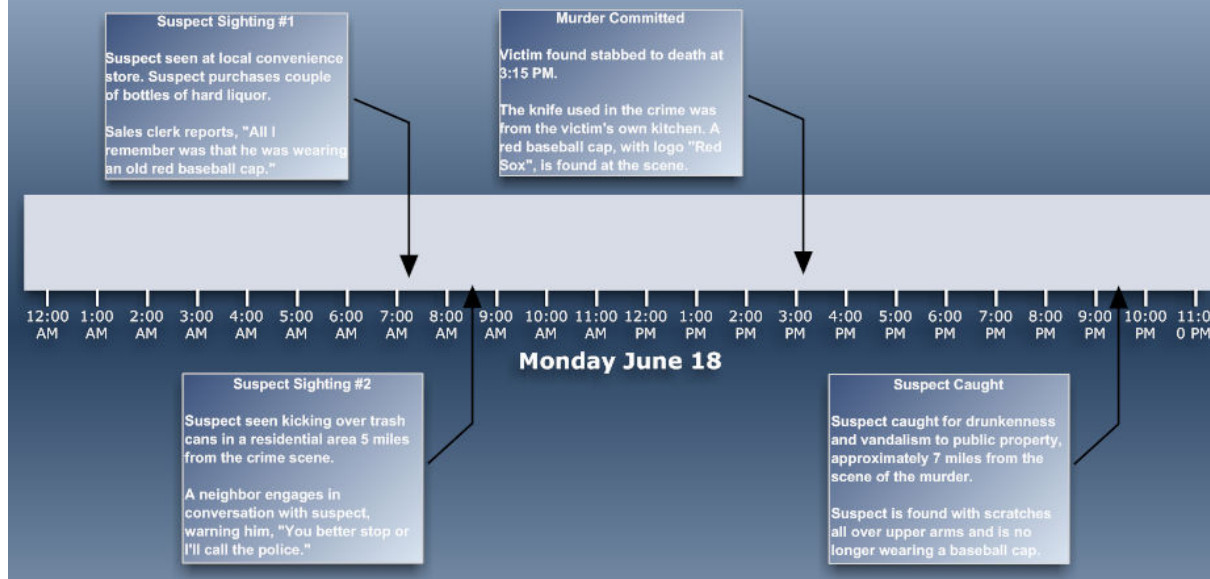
Suspect Sighting #1

Suspect seen at local convenience store. Suspect purchases couple of bottles of hard liquor.

Sales clerk reports, "All I remember was that he was wearing an old red baseball cap."

Murder Committed

Victim found stabbed to death at 3:15 PM.

The knife used in the crime was from the victim's own kitchen. A red baseball cap, with logo "Red Sox", is found at the scene.

12:00 AM 1:00 AM 2:00 AM 3:00 AM 4:00 AM 5:00 AM 6:00 AM 7:00 AM 8:00 AM 9:00 AM 10:00 AM 11:00 AM 12:00 PM 1:00 PM 2:00 PM 3:00 PM 4:00 PM 5:00 PM 6:00 PM 7:00 PM 8:00 PM 9:00 PM 10:00 PM 11:0 0 PM

Monday June 18

Suspect Sighting #2

Suspect seen kicking over trash cans in a residential area 5 miles from the crime scene.

A neighbor engages in conversation with suspect, warning him, "You better stop or I'll call the police."

Suspect Caught

Suspect caught for drunkenness and vandalism to public property, approximately 7 miles from the scene of the murder.

Suspect is found with scratches all over upper arms and is no longer wearing a baseball cap.